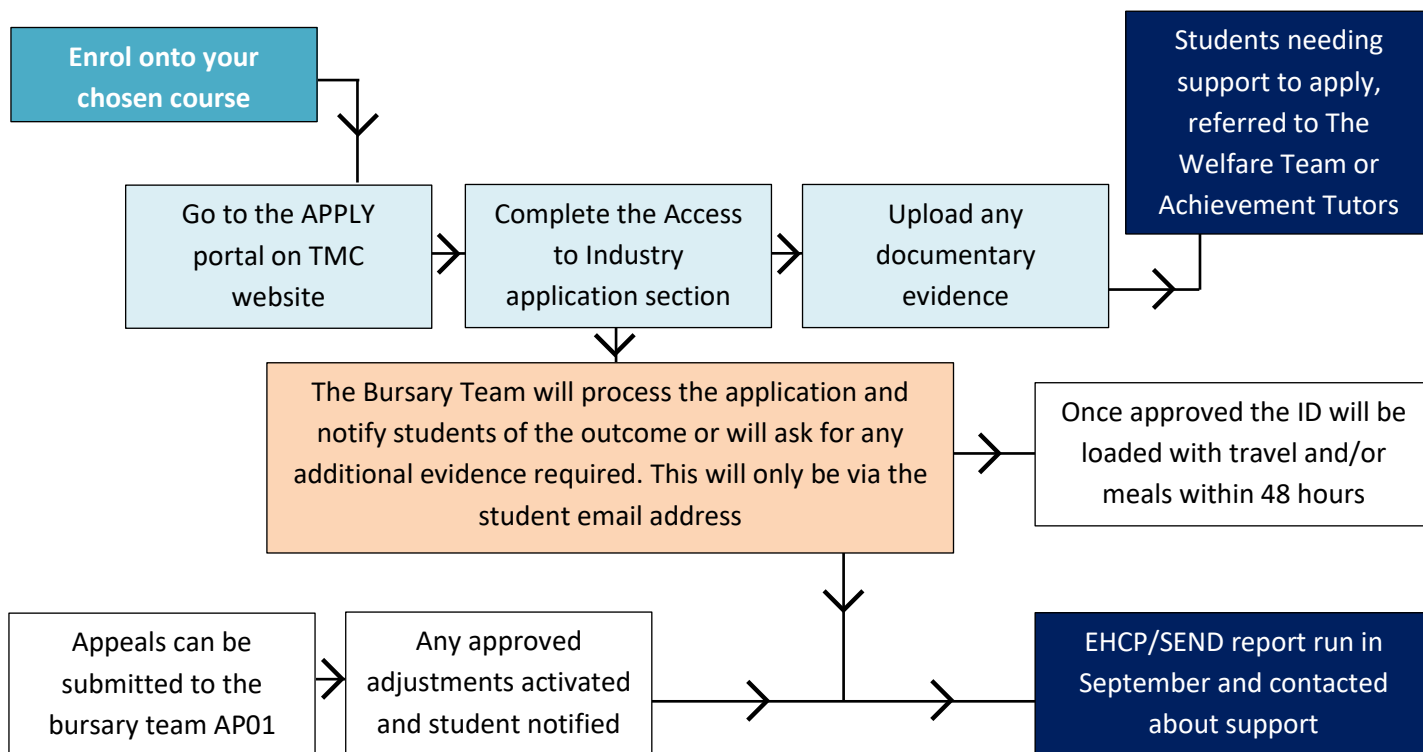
Enrol onto your chosen course

Students needing support to apply, referred to The Welfare Team or Achievement Tutors

Go to the APPLY portal on TMC website

Complete the Access to Industry application section

Upload any documentary evidence

The Bursary Team will process the application and notify students of the outcome or will ask for any additional evidence required. This will only be via the student email address

Once approved the ID will be loaded with travel and/or meals within 48 hours

Appeals can be submitted to the bursary team AP01

Any approved adjustments activated and student notified

EHCP/SEND report run in September and contacted about support